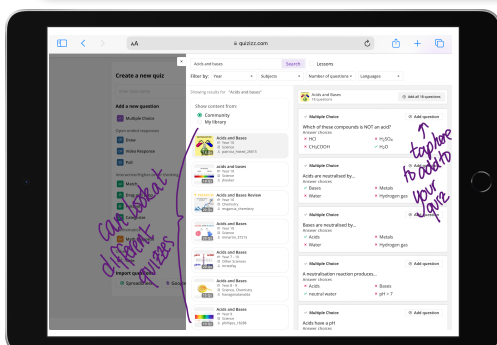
AA quizizz.com

Create a new quiz

Add a new question

Multiple Choice

Open ended responses

Draw

Video Response

Poll

Match

Categorize

Import questions

Spreadsheet

Acids and bases Search Lessons

Filter by: Year Subjects Number of questions Languages

Showing results for "Acids and bases"

Show content from:

Community

My library

Acids and Bases
Year 10
Chemistry
gabrielle_hasse_20415

Acids and bases
Year 10
Science
jfosdavis

Acids and Bases Review
Year 10
Chemistry
mrgamma_chemistry

Acids and Bases
Year 10
Science
djeharris_01019

Acids and Bases
Year 9
Other Sciences
keltanby

Acids and Bases
Year 8
Science, Chemistry
foreignmatterstea

Acids and Bases
Year 10
Science
@Phipps_19089

Acids and Bases
15 questions
Add all 15 questions

Multiple Choice
Add question
Which of these compounds is NOT an acid?
Answer choices
HCl
$H_2SO_4$
$CH_3COOH$
$H_2O$

Multiple Choice
Add question
Acids are neutralised by...
Answer choices
Bases
Metals
Water
Hydrogen gas

Multiple Choice
Add question
Bases are neutralised by...
Answer choices
Acids
Metals
Water
Hydrogen gas

Multiple Choice
Add question
A neutralisation reaction produces...
Answer choices
Acids
Bases
neutral water
pH = 7

Multiple Choice
Add question
Acids have a pH

can look at different quizzes

tap here to add to your quiz